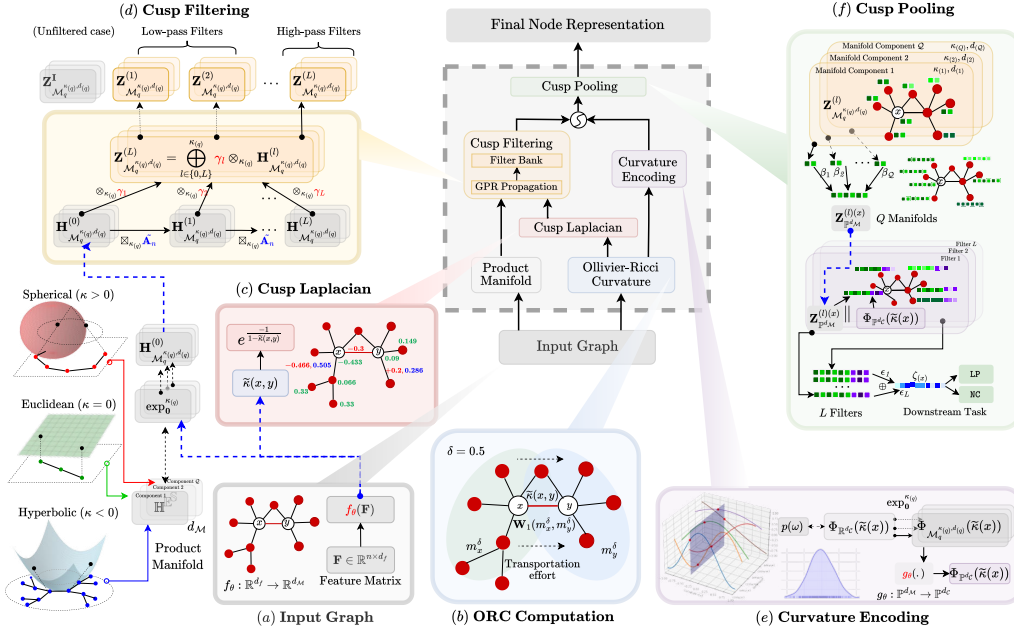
(d) Cusp Filtering

(Unfiltered case)

Low-pass Filters

High-pass Filters

$\mathbf{Z}^{\mathbf{I}}_{\mathcal{M}_q^{\kappa_{(q)},d_{(q)}}}$

$\mathbf{Z}^{(1)}_{\mathcal{M}_q^{\kappa_{(q)},d_{(q)}}}$

$\mathbf{Z}^{(2)}_{\mathcal{M}_q^{\kappa_{(q)},d_{(q)}}}$

$\cdots$

$\mathbf{Z}^{(L)}_{\mathcal{M}_q^{\kappa_{(q)},d_{(q)}}}$

$\mathbf{Z}^{(L)}_{\mathcal{M}_q^{\kappa_{(q)},d_{(q)}}} = \bigoplus_{l\in\{0,L\}}^{\kappa_{(q)}} \gamma_l \otimes_{\kappa_{(q)}} \mathbf{H}^{(l)}_{\mathcal{M}_q^{\kappa_{(q)},d_{(q)}}}$

$\otimes_{\kappa_{(q)}} \gamma_1$

$\gamma_l$

$\otimes_{\kappa_{(q)}} \gamma_L$

$\mathbf{H}^{(0)}_{\mathcal{M}_q^{\kappa_{(q)},d_{(q)}}}$

$\boxtimes_{\kappa_{(q)}} \tilde{\mathbf{A}}_n$

$\mathbf{H}^{(1)}_{\mathcal{M}_q^{\kappa_{(q)},d_{(q)}}}$

$\boxtimes_{\kappa_{(q)}} \tilde{\mathbf{A}}_n$

$\cdots$

$\mathbf{H}^{(L)}_{\mathcal{M}_q^{\kappa_{(q)},d_{(q)}}}$

Final Node Representation

Cusp Pooling

Cusp Filtering

Filter Bank

GPR Propagation

Curvature Encoding

Cusp Laplacian

Product Manifold

Ollivier-Ricci Curvature

Input Graph

(f) Cusp Pooling

Manifold Component $\mathcal{Q}$ $\kappa_{(Q)}, d_{(Q)}$

Manifold Component 2 $\kappa_{(2)}, d_{(2)}$

Manifold Component 1 $\kappa_{(1)}, d_{(1)}$

$\mathbf{Z}^{(l)}_{\mathcal{M}_q^{\kappa_{(q)},d_{(q)}}}$

$\beta_1$ $\beta_2$ $\cdots$ $\beta_{\mathcal{Q}}$

$\mathbf{Z}^{(l)(x)}_{\mathbb{P}^{d_\mathcal{M}}}$

Q Manifolds

Filter L

Filter 2

Filter 1

$\mathbf{Z}^{(l)(x)}_{\mathbb{P}^{d_\mathcal{M}}}$ $\|$ $\Phi_{\mathbb{P}^{d_\mathcal{C}}}(\tilde{\kappa}(x))$

$\epsilon_1$

$\epsilon_L$

$\zeta_{(x)}$

LP

NC

L Filters

Downstream Task

Spherical ($\kappa > 0$)

Euclidean ($\kappa = 0$)

Hyperbolic ($\kappa < 0$)

$\mathbf{H}^{(0)}_{\mathcal{M}_q^{\kappa_{(q)},d_{(q)}}}$

$\exp_{\mathbf{0}}^{\kappa_{(q)}}$

Component $\mathcal{Q}$

Component 2

Component 1

$\mathbb{H}^{d_{(1)}}$

$d_\mathcal{M}$

Product Manifold

(c) Cusp Laplacian

$e^{\frac{-1}{1-\tilde{\kappa}(x,y)}}$

$\tilde{\kappa}(x,y)$

$-0.3$

$-0.466$ $0.505$

$-0.433$

$0.149$

$0.09$

$+0.2$ $0.286$

$0.066$

$0.33$

$0.33$

$x$ $y$

$f_\theta(\mathbf{F})$

$\mathbf{F} \in \mathbb{R}^{n\times d_f}$

$f_\theta : \mathbb{R}^{d_f} \to \mathbb{R}^{d_\mathcal{M}}$

Feature Matrix

(a) Input Graph

$\delta = 0.5$

$\tilde{\kappa}(x,y)$

$\mathbf{W}_1(m_x^\delta, m_y^\delta)$

$m_x^\delta$

$m_y^\delta$

Transportation effort

(b) ORC Computation

$\exp_{\mathbf{0}}^{\kappa_{(q)}}$

$p(\omega)$

$\Phi_{\mathbb{R}^{d_\mathcal{C}}}(\tilde{\kappa}(x))$

$\Phi_{\mathcal{M}_q^{\kappa_{(q)},d_{(q)}}}(\tilde{\kappa}(x))$

$g_\theta(.)$

$\Phi_{\mathbb{P}^{d_\mathcal{C}}}(\tilde{\kappa}(x))$

$g_\theta : \mathbb{P}^{d_\mathcal{M}} \to \mathbb{P}^{d_\mathcal{C}}$

(e) Curvature Encoding